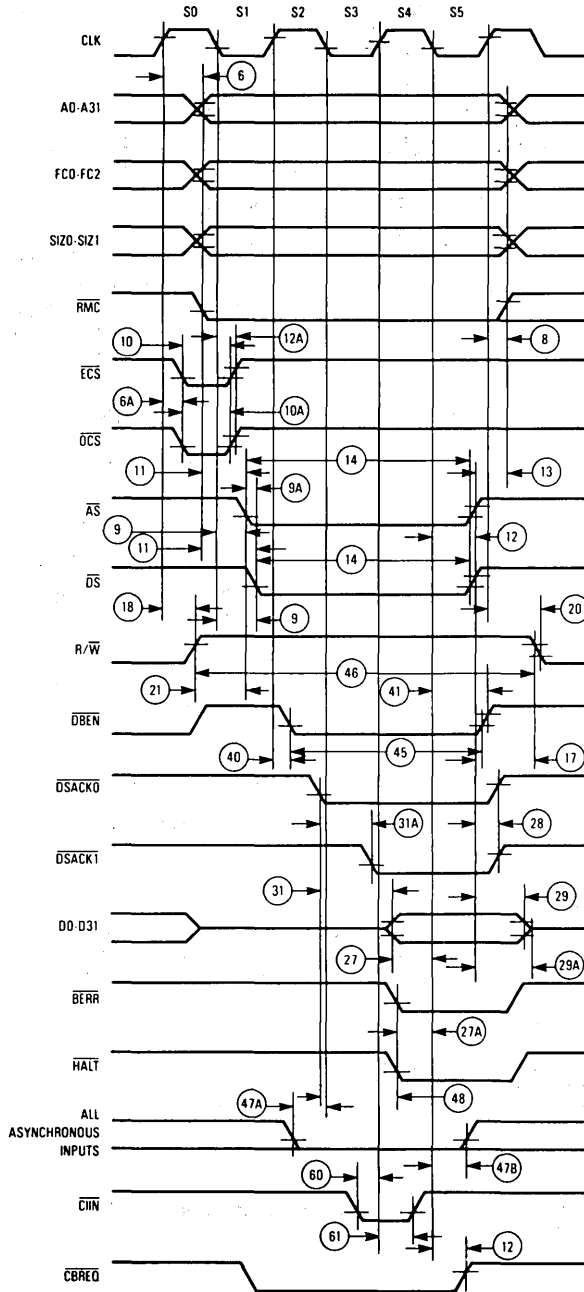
S0 S1 S2 S3 S4 S5

CLK

6

A0-A31

FC0-FC2

SIZ0-SIZ1

$\overline{RMC}$

10

12A

8

$\overline{ECS}$

6A

10A

$\overline{OCS}$

11

14

13

9A

$\overline{AS}$

9

12

11

14

$\overline{DS}$

18

9

20

R/$\overline{W}$

46

21

41

$\overline{DBEN}$

40

45

17

$\overline{DSACK0}$

31A

28

$\overline{DSACK1}$

31

29

D0-D31

27

29A

$\overline{BERR}$

27A

$\overline{HALT}$

48

47A

ALL ASYNCHRONOUS INPUTS

47B

60

$\overline{CIIN}$

61

12

$\overline{CBREQ}$